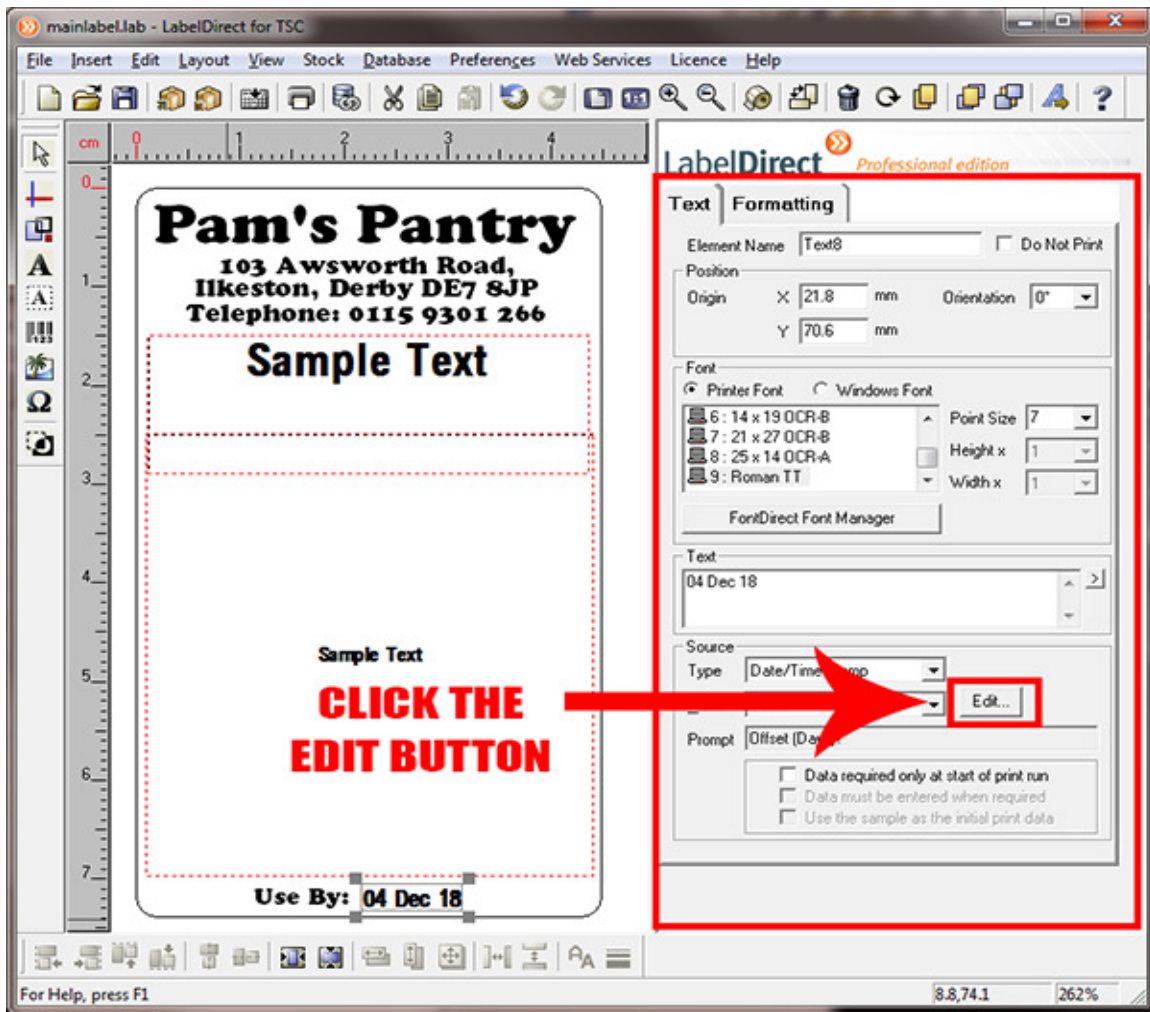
mainlabel.lab - LabelDirect for TSC

File Insert Edit Layout View Stock Database Preferences Web Services Licence Help

cm 0 1 2 3 4

0 1 2 3 4 5 6 7

Pam's Pantry
103 Awsworth Road,
Ilkeston, Derby DE7 8JP
Telephone: 0115 9301 266

Sample Text

Sample Text

CLICK THE EDIT BUTTON

Use By: 04 Dec 18

LabelDirect Professional edition

Text Formatting

Element Name Text8 Do Not Print

Position
Origin X 21.8 mm Orientation 0°
Y 70.6 mm

Font
Printer Font Windows Font
6 : 14 x 19 OCR-B
7 : 21 x 27 OCR-B
8 : 25 x 14 OCR-A
9 : Roman TT
Point Size 7
Height x 1
Width x 1

FontDirect Font Manager

Text
04 Dec 18

Source
Type Date/Time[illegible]mp
Edit...
Prompt Offset (Da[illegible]

Data required only at start of print run
Data must be entered when required
Use the sample as the initial print data

For Help, press F1 8.8,74.1 262%